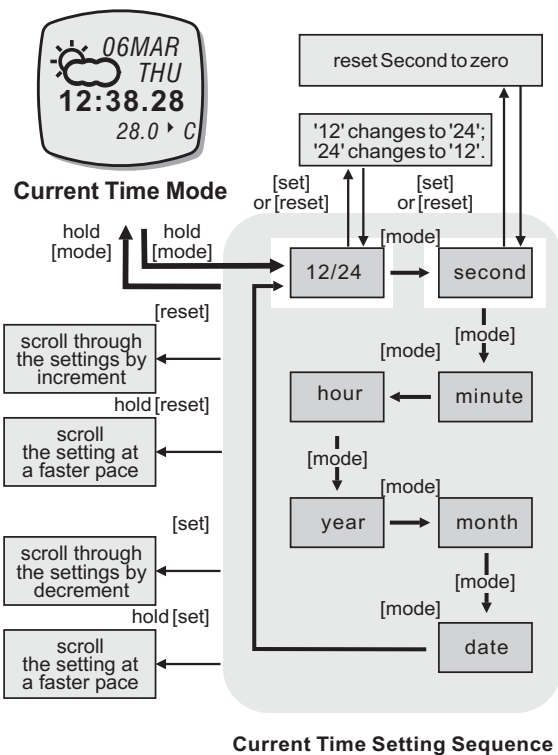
06MAR
THU
12:38.28
28.0 ‣ C

Current Time Mode

reset Second to zero

'12' changes to '24';
'24' changes to '12'.

[set]
or [reset]

[set]
or [reset]

hold
[mode]

hold
[mode]

[mode]

12/24

second

[mode]

[mode]

[reset]

scroll through the settings by increment

hour

minute

hold [reset]

scroll the setting at a faster pace

[mode]

[mode]

year

month

[set]

scroll through the settings by decrement

[mode]

hold [set]

[mode]

scroll the setting at a faster pace

date

Current Time Setting Sequence